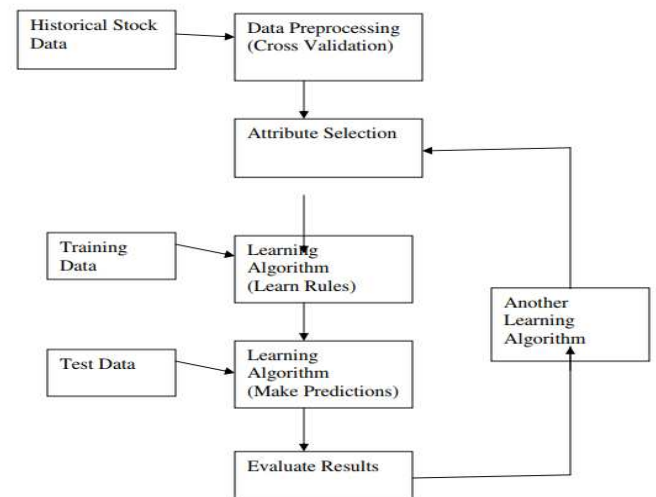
Historical Stock Data

Data Preprocessing (Cross Validation)

Attribute Selection

Training Data

Learning Algorithm (Learn Rules)

Test Data

Learning Algorithm (Make Predictions)

Another Learning Algorithm

Evaluate Results